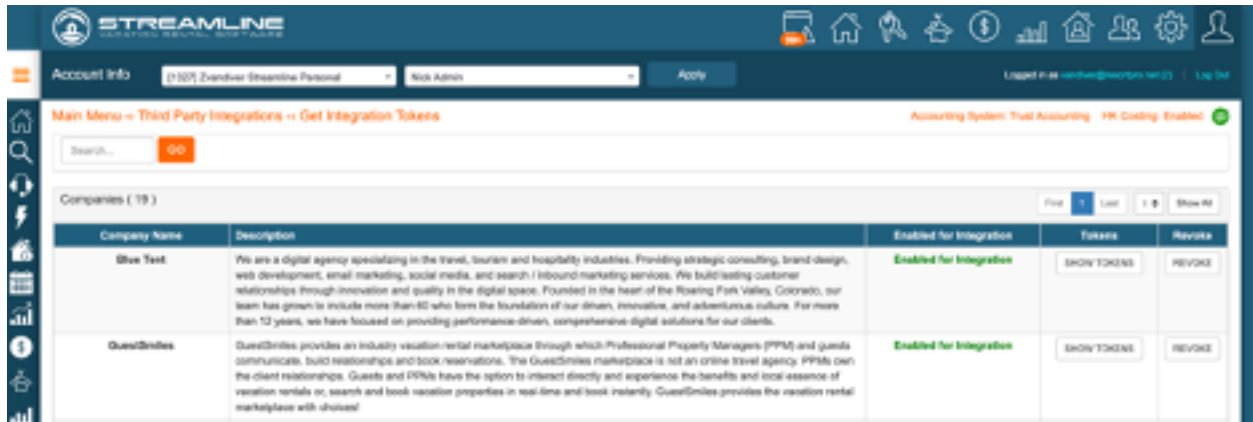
STREAMLINE
VACATION RENTAL SOFTWARE

Account Info [1327] Zvendver Streamline Personal Nick Admin Apply

Logged in as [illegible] Log Out

Main Menu » Third Party Integrations » Get Integration Tokens

Accounting System: Trust Accounting HK Costing: Enabled

Search... GO

Companies ( 19 )

First 1 Last 1 Show All

| Company Name | Description | Enabled for Integration | Tokens | Revoke |
|---|---|---|---|---|
| Blue Tent | We are a digital agency specializing in the travel, tourism and hospitality industries. Providing strategic consulting, brand design, web development, email marketing, social media, and search / inbound marketing services. We build lasting customer relationships through innovation and quality in the digital space. Founded in the heart of the Roaring Fork Valley, Colorado, our team has grown to include more than 60 who form the foundation of our driven, innovative, and adventurous culture. For more than 12 years, we have focused on providing performance-driven, comprehensive digital solutions for our clients. | Enabled for Integration | SHOW TOKENS | REVOKE |
| GuestSmiles | GuestSmiles provides an industry vacation rental marketplace through which Professional Property Managers (PPM) and guests communicate, build relationships and book reservations. The GuestSmiles marketplace is not an online travel agency. PPMs own the client relationships. Guests and PPMs have the option to interact directly and experience the benefits and local essence of vacation rentals or, search and book vacation properties in real-time and book instantly. GuestSmiles provides the vacation rental marketplace with choices! | Enabled for Integration | SHOW TOKENS | REVOKE |